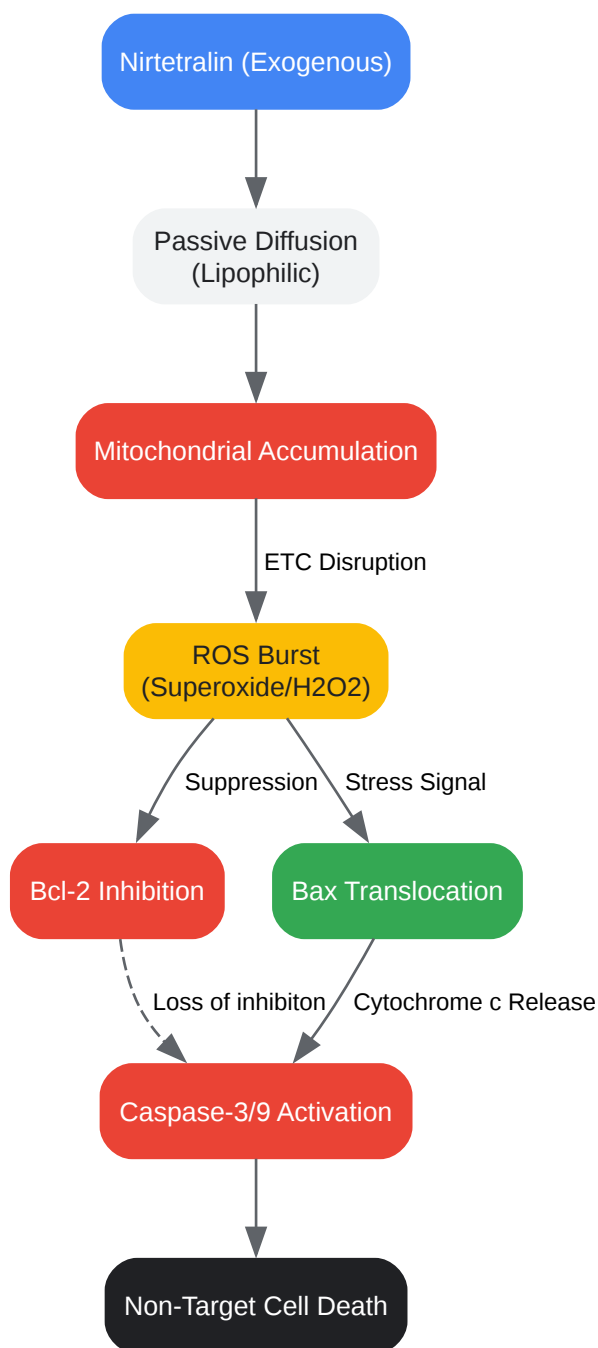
Nirtetralin (Exogenous)

Passive Diffusion (Lipophilic)

Mitochondrial Accumulation

ETC Disruption

ROS Burst (Superoxide/H2O2)

Suppression

Stress Signal

Bcl-2 Inhibition

Bax Translocation

Loss of inhibiton

Cytochrome c Release

Caspase-3/9 Activation

Non-Target Cell Death